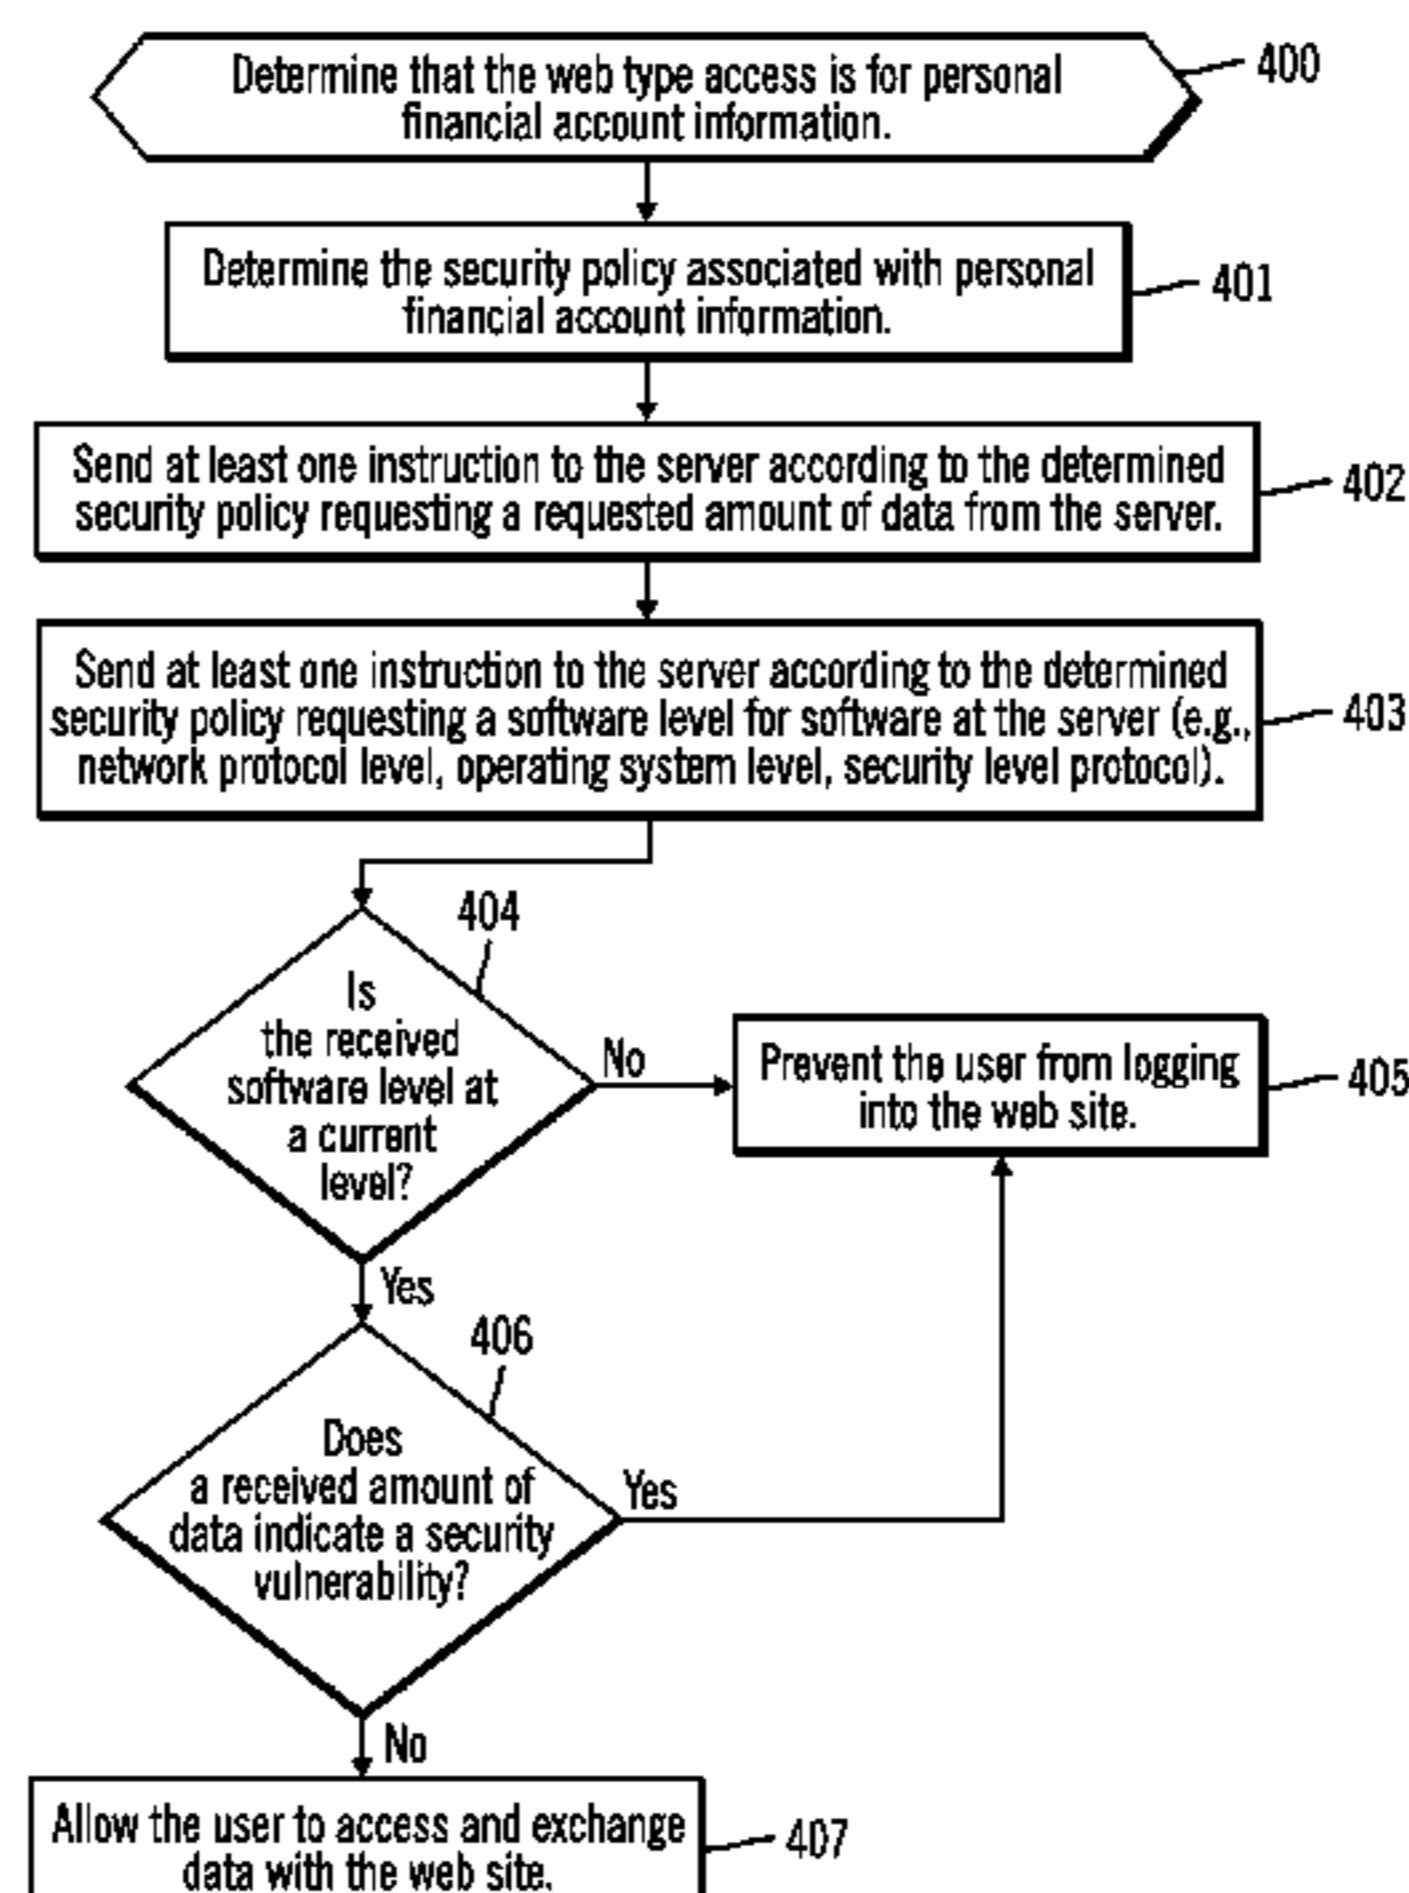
Determine that the web type access is for personal financial account information.

400

Determine the security policy associated with personal financial account information.

401

Send at least one instruction to the server according to the determined security policy requesting a requested amount of data from the server.

402

Send at least one instruction to the server according to the determined security policy requesting a software level for software at the server (e.g., network protocol level, operating system level, security level protocol).

403

404

Is the received software level at a current level?

No

Prevent the user from logging into the web site.

405

Yes

406

Does a received amount of data indicate a security vulnerability?

Yes

No

Allow the user to access and exchange data with the web site.

407